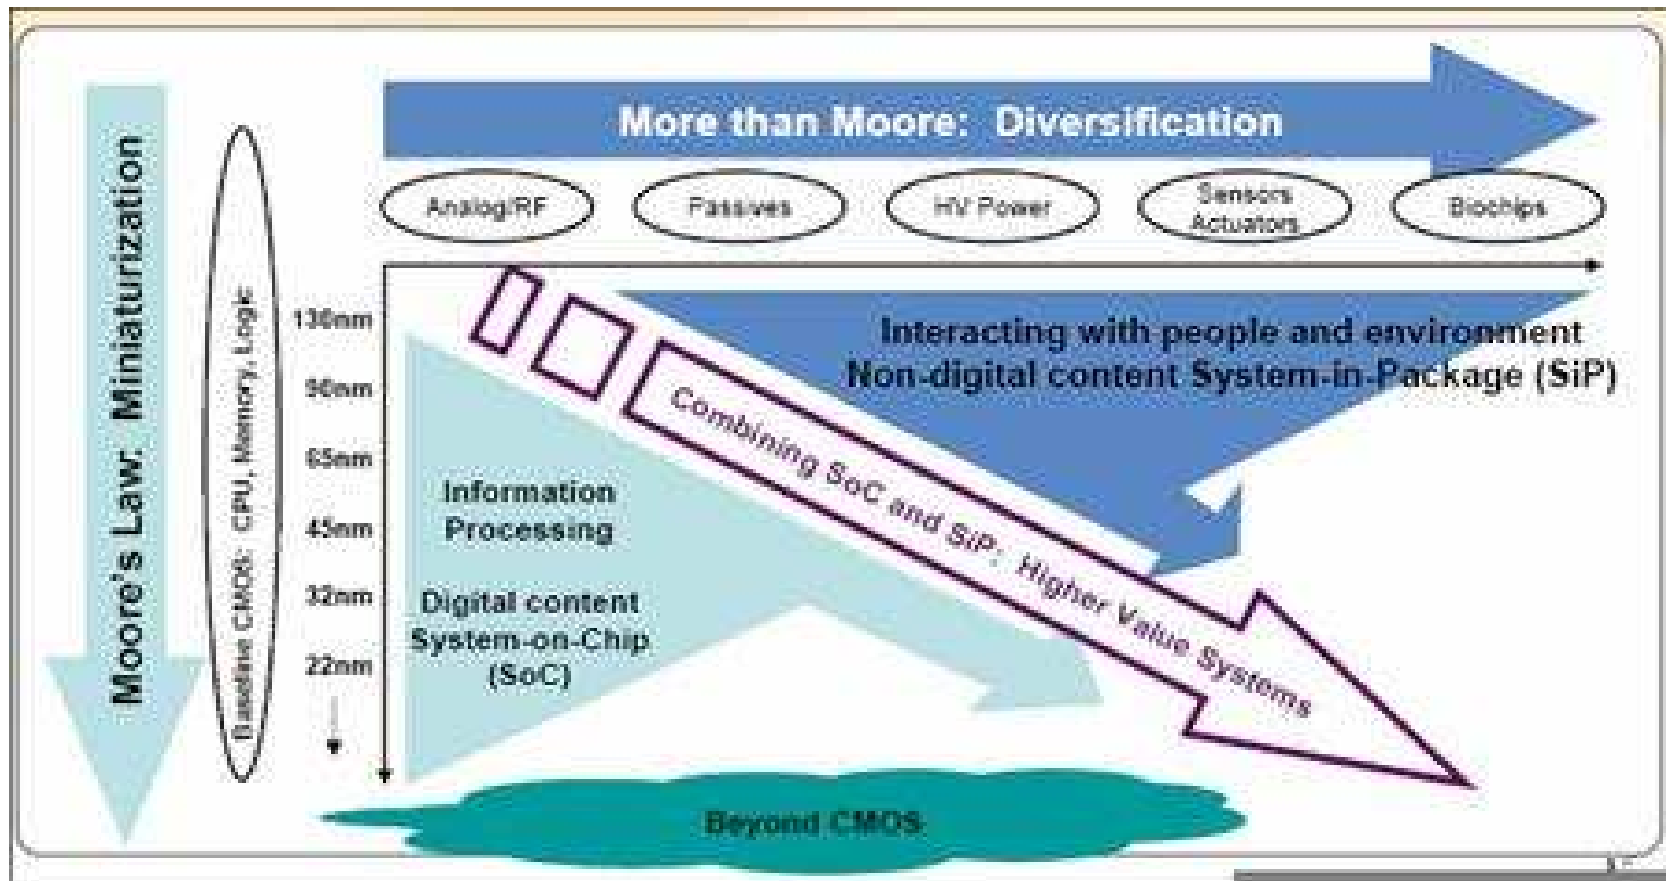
More than Moore: Diversification

Analog/RF

Passives

HV Power

Sensors Actuators

Biochips

Moore's Law: Miniaturization

Baseline CMOS: CPU, Memory, Logic

130nm

90nm

65nm

45nm

32nm

22nm

Interacting with people and environment
Non-digital content System-in-Package (SiP)

Combining SoC and SiP: Higher Value Systems

Information Processing

Digital content System-on-Chip (SoC)

Beyond CMOS